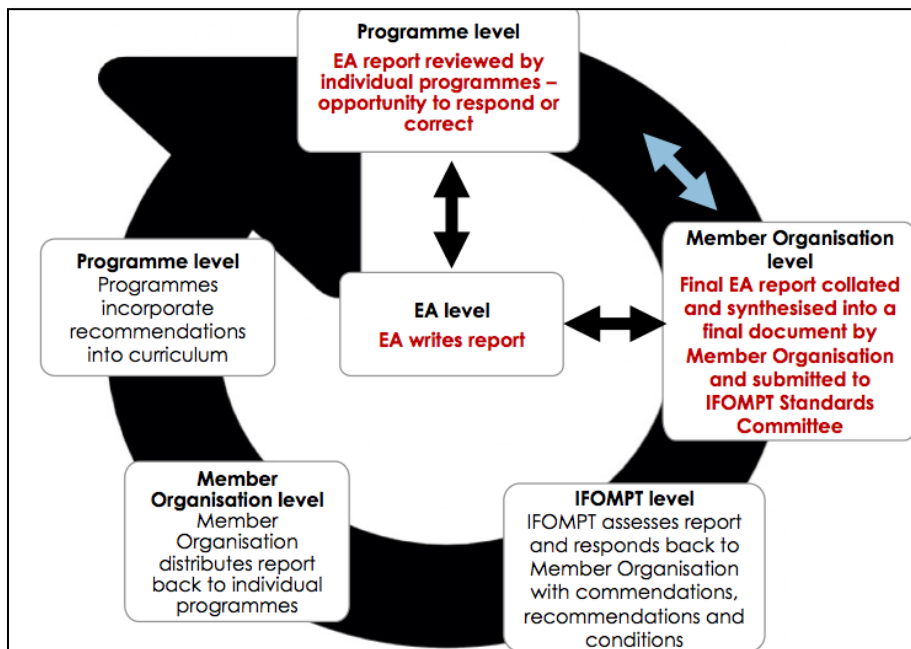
Programme level
EA report reviewed by individual programmes – opportunity to respond or correct

Member Organisation level
Final EA report collated and synthesised into a final document by Member Organisation and submitted to IFOMPT Standards Committee

IFOMPT level
IFOMPT assesses report and responds back to Member Organisation with commendations, recommendations and conditions

Member Organisation level
Member Organisation distributes report back to individual programmes

Programme level
Programmes incorporate recommendations into curriculum

EA level
EA writes report